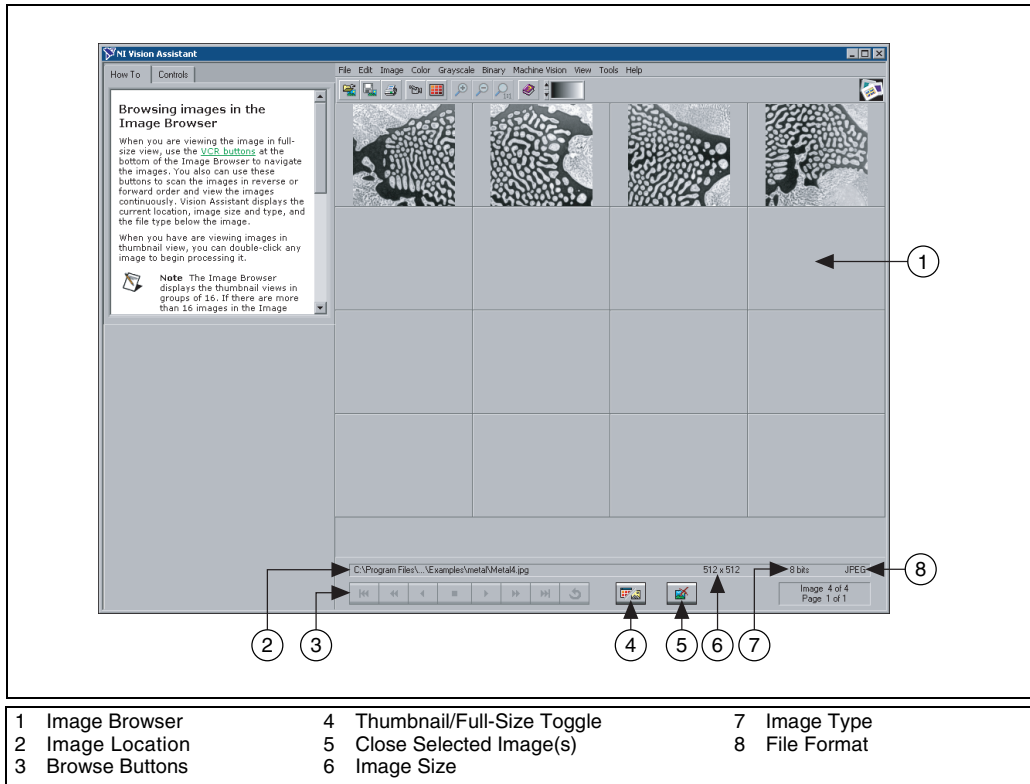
NI Vision Assistant

How To | Controls

File Edit Image Color Grayscale Binary Machine Vision View Tools Help

Browsing images in the Image Browser

When you are viewing the image in full-size view, use the VCR buttons at the bottom of the Image Browser to navigate the images. You also can use these buttons to scan the images in reverse or forward order and view the images continuously. Vision Assistant displays the current location, image size and type, and the file type below the image.

When you have are viewing images in thumbnail view, you can double-click any image to begin processing it.

Note The Image Browser displays the thumbnail views in groups of 16. If there are more than 16 images in the Image

C:\Program Files\...\Examples\metal\Metal4.jpg 512 x 512 8 bits JPEG

Image 4 of 4
Page 1 of 1

1 2 3 4 5 6 7 8

| | | |
|---|---|---|
| 1 Image Browser | 4 Thumbnail/Full-Size Toggle | 7 Image Type |
| 2 Image Location | 5 Close Selected Image(s) | 8 File Format |
| 3 Browse Buttons | 6 Image Size | |